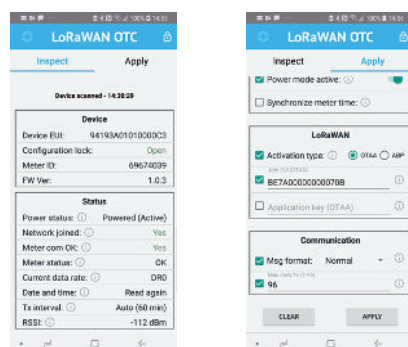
LoRaWAN OTC

Inspect

Apply

Device scanned - 14:39:29

Device

Device EUI: 94193A01010000C3

Configuration lock: Open

Meter ID: 69674039

FW Ver: 1.0.3

Status

Power status: Powered (Active)

Network joined: Yes

Meter com OK: Yes

Meter status: OK

Current data rate: DR0

Date and time: Read again

Tx interval: Auto (60 min)

RSSI: -112 dBm

LoRaWAN OTC

Inspect

Apply

Power mode active:

Synchronize meter time:

LoRaWAN

Activation type: OTAA ABP

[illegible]

BE7A0C0000000070B

Application key (OTAA)

Communication

Msg format: Normal

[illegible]

96

CLEAR

APPLY